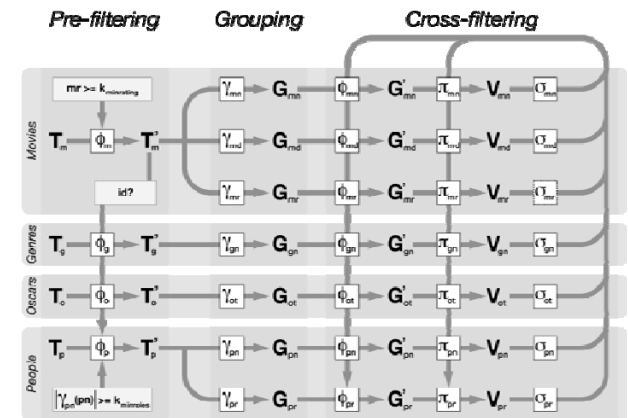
Pre-filtering

Grouping

Cross-filtering

Movies

mr >= $k_{minrating}$

$T_m$ $\phi_m$ $T'_m$

id?

$\gamma_{mn}$ $G_{mn}$ $\phi_{mn}$ $G'_{mn}$ $\pi_{mn}$ $V_{mn}$ $\sigma_{mn}$

$\gamma_{md}$ $G_{md}$ $\phi_{md}$ $G'_{md}$ $\pi_{md}$ $V_{md}$ $\sigma_{md}$

$\gamma_{mr}$ $G_{mr}$ $\phi_{mr}$ $G'_{mr}$ $\pi_{mr}$ $V_{mr}$ $\sigma_{mr}$

Genres

$T_g$ $\phi_g$ $T'_g$ $\gamma_{gn}$ $G_{gn}$ $\phi_{gn}$ $G'_{gn}$ $\pi_{gn}$ $V_{gn}$ $\sigma_{gn}$

Oscars

$T_o$ $\phi_o$ $T'_o$ $\gamma_{ot}$ $G_{ot}$ $\phi_{ot}$ $G'_{ot}$ $\pi_{ot}$ $V_{ot}$ $\sigma_{ot}$

People

$T_p$ $\phi_p$ $T'_p$ $\gamma_{pn}$ $G_{pn}$ $\phi_{pn}$ $G'_{pn}$ $\pi_{pn}$ $V_{pn}$ $\sigma_{pn}$

$|\gamma_{pn}(pn)| >= k_{minroles}$

$\gamma_{pr}$ $G_{pr}$ $\phi_{pr}$ $G'_{pr}$ $\pi_{pr}$ $V_{pr}$ $\sigma_{pr}$